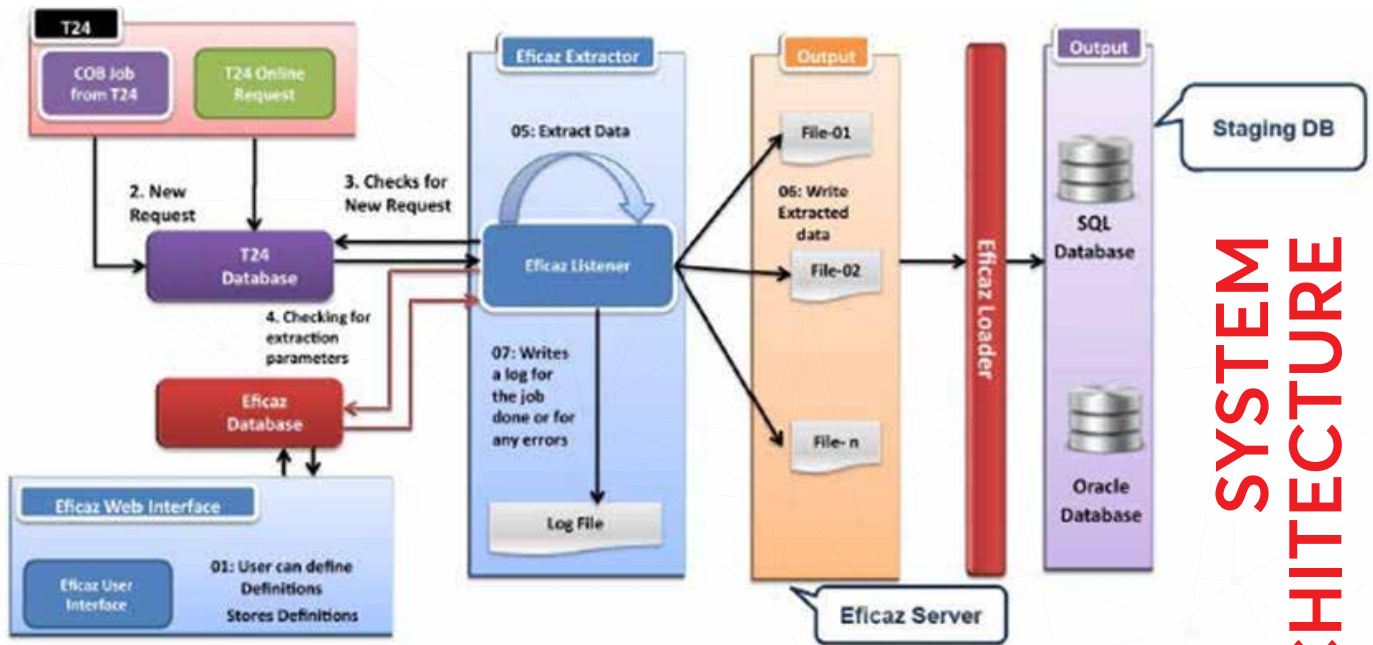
T24

COB Job from T24

T24 Online Request

2. New Request

T24 Database

3. Checks for New Request

4. Checking for extraction parameters

Eficaz Database

Eficaz Web Interface

Eficaz User Interface

01: User can define Definitions Stores Definitions

Eficaz Extractor

05: Extract Data

Eficaz Listener

07: Writes a log for the job done or for any errors

Log File

Output

File-01

06: Write Extracted data

File-02

File- n

Eficaz Server

Eficaz Loader

Output

Staging DB

SQL Database

Oracle Database

SYSTEM
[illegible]HITECTURE